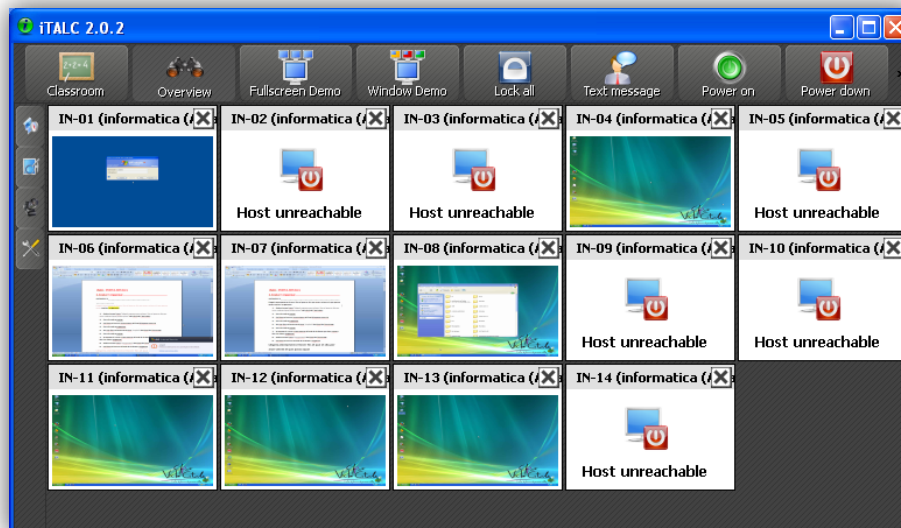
iTALC 2.0.2

Classroom
Overview
Fullscreen Demo
Window Demo
Lock all
Text message
Power on
Power down

IN-01 (informatica (A
IN-02 (informatica (A
Host unreachable
IN-03 (informatica (A
Host unreachable
IN-04 (informatica (A
IN-05 (informatica (A
Host unreachable
IN-06 (informatica (A
IN-07 (informatica (A
IN-08 (informatica (A
IN-09 (informatica (A
Host unreachable
IN-10 (informatica (A
Host unreachable
IN-11 (informatica (A
IN-12 (informatica (A
IN-13 (informatica (A
IN-14 (informatica (A
Host unreachable